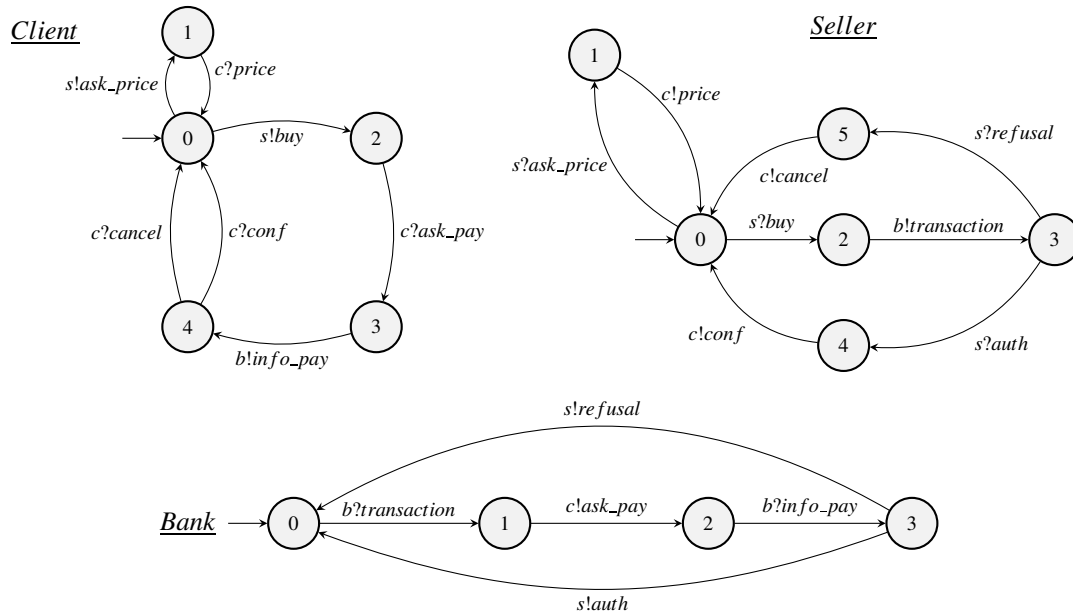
Client

1

s!ask_price

c?price

0

s!buy

2

c?cancel

c?conf

c?ask_pay

4

3

b!info_pay

Seller

1

c!price

5

s?refusal

s?ask_price

c!cancel

0

s?buy

2

b!transaction

3

c!conf

4

s?auth

s!refusal

Bank

0

b?transaction

1

c!ask_pay

2

b?info_pay

3

s!auth